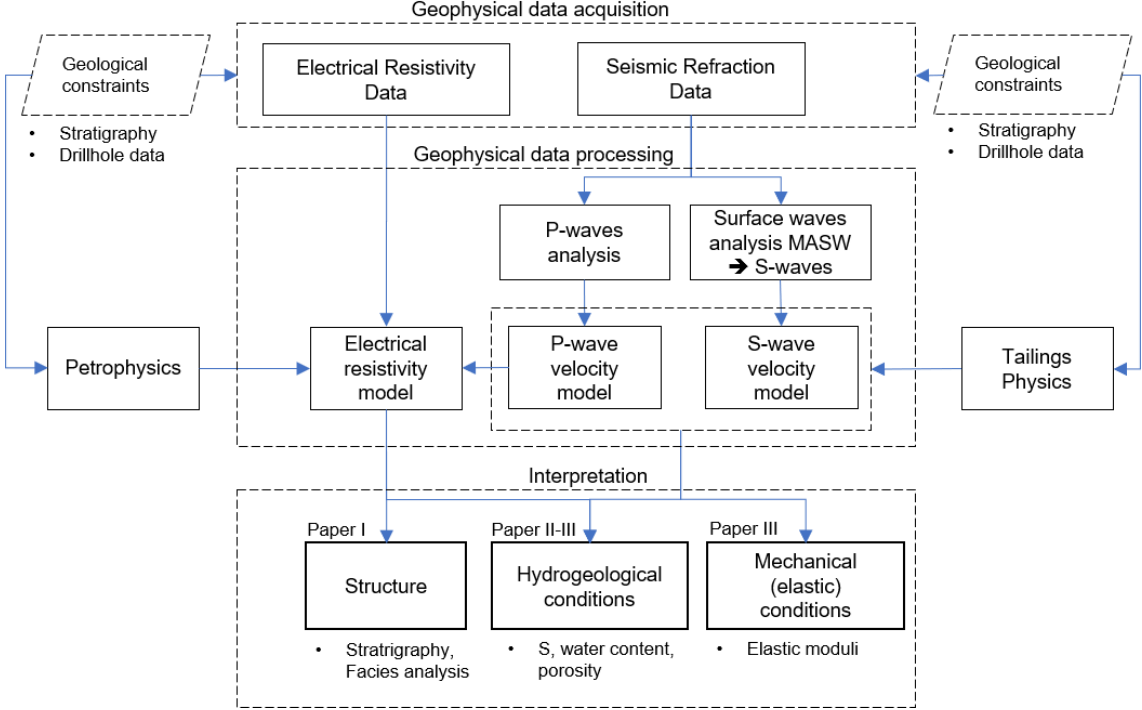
Geophysical data acquisition

Geological constraints

• Stratigraphy
• Drillhole data

Electrical Resistivity Data

Seismic Refraction Data

Geological constraints

• Stratigraphy
• Drillhole data

Geophysical data processing

P-waves analysis

Surface waves analysis MASW ➔ S-waves

Petrophysics

Electrical resistivity model

P-wave velocity model

S-wave velocity model

Tailings Physics

Interpretation

Paper I

Structure

• Stratrigraphy, Facies analysis

Paper II-III

Hydrogeological conditions

• S, water content, porosity

Paper III

Mechanical (elastic) conditions

• Elastic moduli